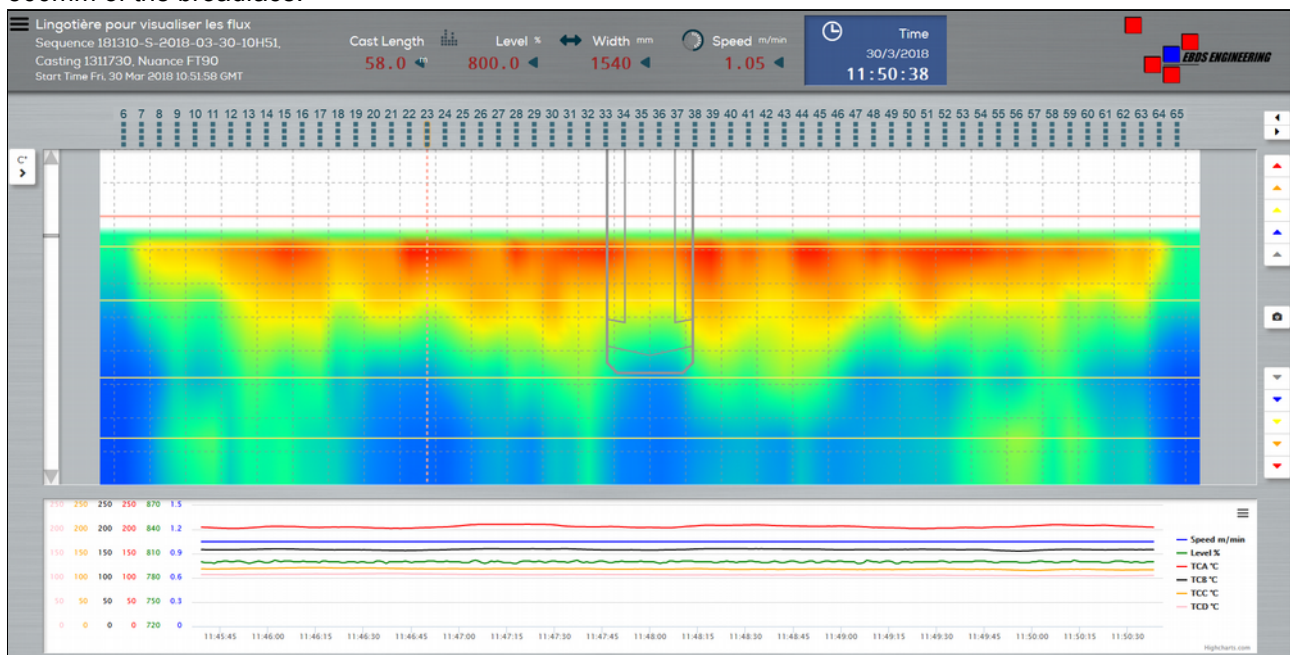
Lingotière pour visualiser les flux
Sequence 181310-S-2018-03-30-10H51,
Casting 1311730, Nuance FT90
Start Time Fri, 30 Mar 2018 10:51:58 GMT

Cast Length 58.0 m
Level % 800.0
Width mm 1540
Speed m/min 1.05
Time 30/3/2018 11:50:38

EBDS ENGINEERING

6 7 8 9 10 11 12 13 14 15 16 17 18 19 20 21 22 23 24 25 26 27 28 29 30 31 32 33 34 35 36 37 38 39 40 41 42 43 44 45 46 47 48 49 50 51 52 53 54 55 56 57 58 59 60 61 62 63 64 65

C°

| 250 | 250 | 250 | 250 | 870 | 1.5 |
|---|---|---|---|---|---|
| 200 | 200 | 200 | 200 | 840 | 1.2 |
| 150 | 150 | 150 | 150 | 810 | 0.9 |
| 100 | 100 | 100 | 100 | 780 | 0.6 |
| 50 | 50 | 50 | 50 | 750 | 0.3 |
| 0 | 0 | 0 | 0 | 720 | 0 |

11:45:45 11:46:00 11:46:15 11:46:30 11:46:45 11:47:00 11:47:15 11:47:30 11:47:45 11:48:00 11:48:15 11:48:30 11:48:45 11:49:00 11:49:15 11:49:30 11:49:45 11:50:00 11:50:15 11:50:30

Speed m/min
Level %
TCA °C
TCB °C
TCC °C
TCD °C

Highcharts.com